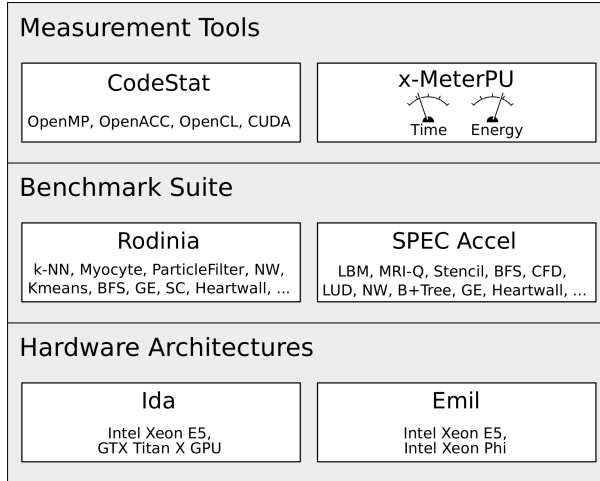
Measurement Tools

CodeStat

OpenMP, OpenACC, OpenCL, CUDA

x-MeterPU

Time Energy

Benchmark Suite

Rodinia

k-NN, Myocyte, ParticleFilter, NW, Kmeans, BFS, GE, SC, Heartwall, ...

SPEC Accel

LBM, MRI-Q, Stencil, BFS, CFD, LUD, NW, B+Tree, GE, Heartwall, ...

Hardware Architectures

Ida

Intel Xeon E5, GTX Titan X GPU

Emil

Intel Xeon E5, Intel Xeon Phi